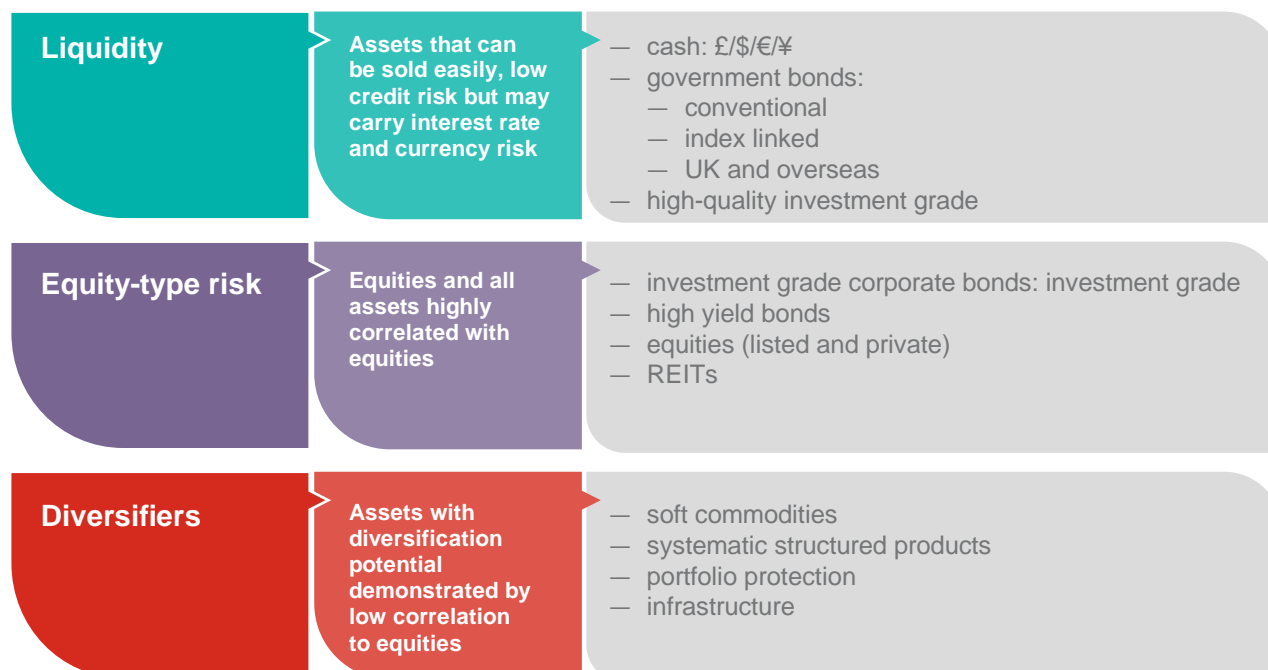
Liquidity

Assets that can be sold easily, low credit risk but may carry interest rate and currency risk

— cash: £/$/€/¥
— government bonds:
— conventional
— index linked
— UK and overseas
— high-quality investment grade

Equity-type risk

Equities and all assets highly correlated with equities

— investment grade corporate bonds: investment grade
— high yield bonds
— equities (listed and private)
— REITs

Diversifiers

Assets with diversification potential demonstrated by low correlation to equities

— soft commodities
— systematic structured products
— portfolio protection
— infrastructure